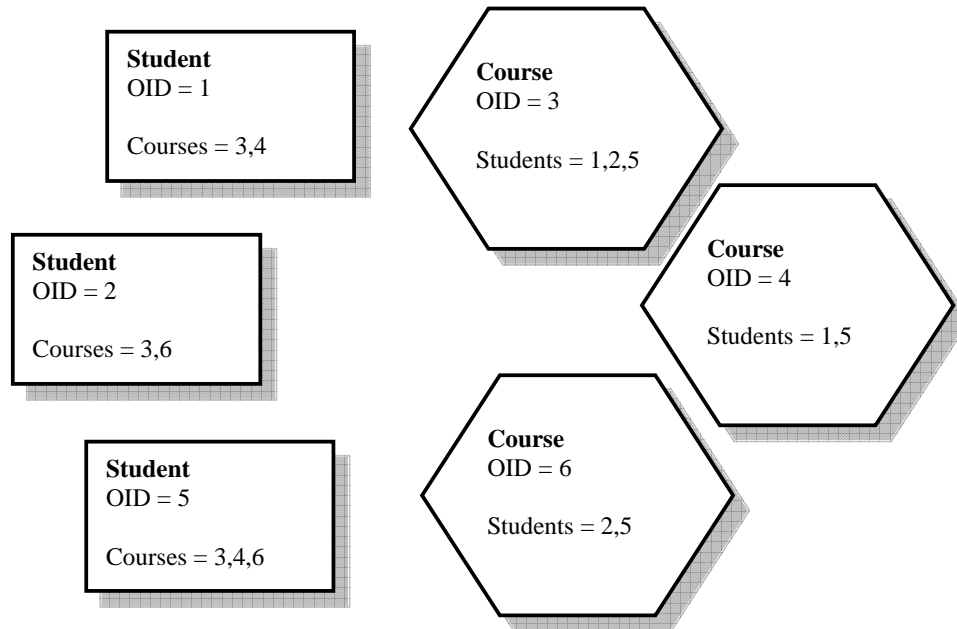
**Student**
OID = 1

Courses = 3,4

**Course**
OID = 3

Students = 1,2,5

**Student**
OID = 2

Courses = 3,6

**Course**
OID = 4

Students = 1,5

**Student**
OID = 5

Courses = 3,4,6

**Course**
OID = 6

Students = 2,5